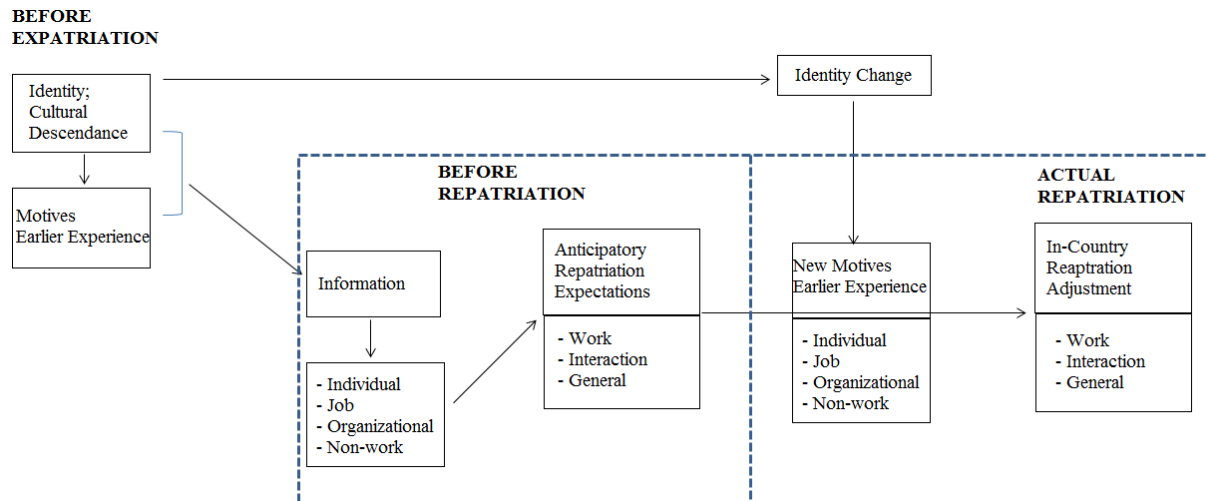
BEFORE EXPATRIATION

Identity; Cultural Descendance

Motives Earlier Experience

Identity Change

BEFORE REPATRIATION

ACTUAL REPATRIATION

Information

- Individual
- Job
- Organizational
- Non-work

Anticipatory Repatriation Expectations

- Work
- Interaction
- General

New Motives Earlier Experience

- Individual
- Job
- Organizational
- Non-work

In-Country Reaptration Adjustment

- Work
- Interaction
- General